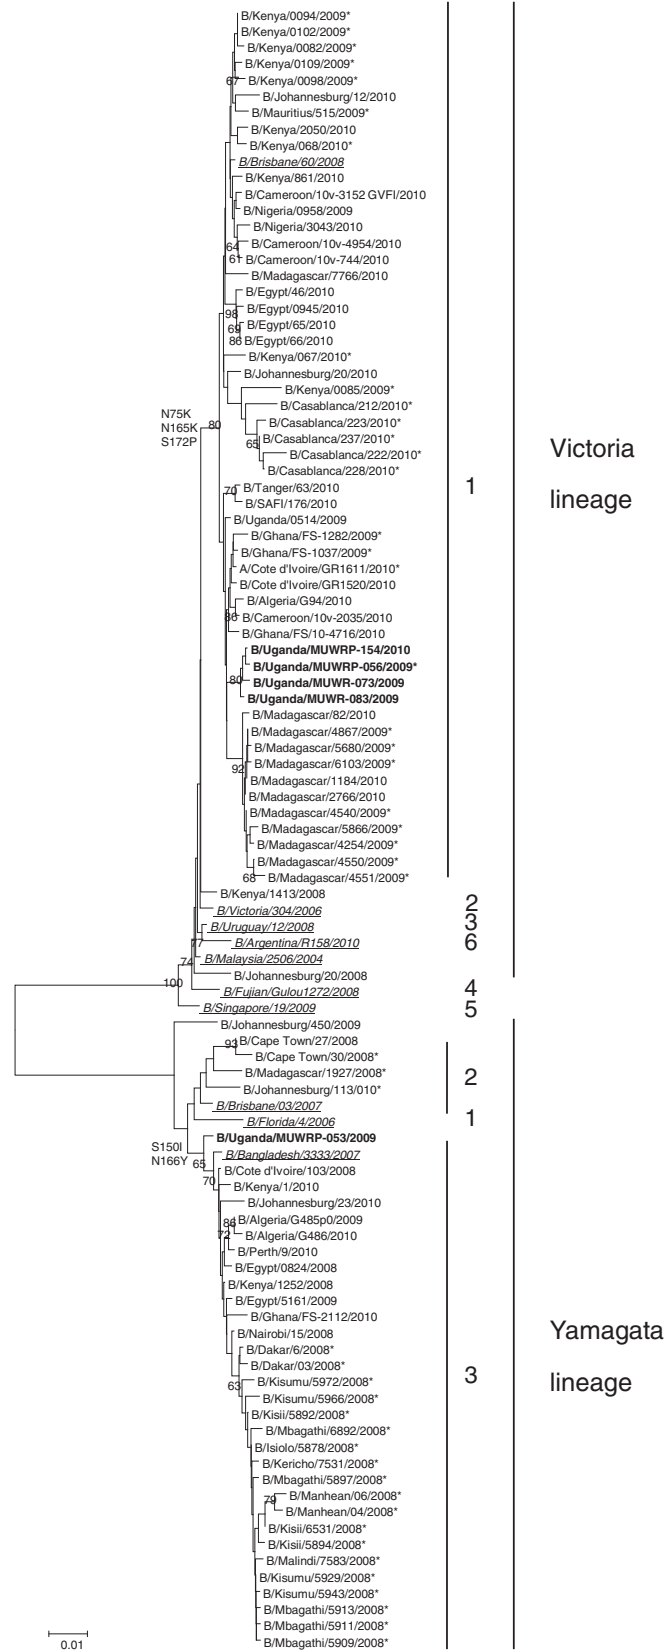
B/Kenya/0094/2009*
B/Kenya/0102/2009*
B/Kenya/0082/2009*
B/Kenya/0109/2009*
67
B/Kenya/0098/2009*
B/Johannesburg/12/2010
B/Mauritius/515/2009*
B/Kenya/2050/2010
B/Kenya/068/2010*
B/Brisbane/60/2008
B/Kenya/861/2010
B/Cameroon/10v-3152 GVFI/2010
B/Nigeria/0958/2009
B/Nigeria/3043/2010
64
B/Cameroon/10v-4954/2010
61
B/Cameroon/10v-744/2010
B/Madagascar/7766/2010
B/Egypt/46/2010
98
B/Egypt/0945/2010
69
B/Egypt/65/2010
86
B/Egypt/66/2010
B/Kenya/067/2010*
B/Johannesburg/20/2010
B/Kenya/0085/2009*
N75K
N165K
S172P
80
B/Casablanca/212/2010*
B/Casablanca/223/2010*
65
B/Casablanca/237/2010*
B/Casablanca/222/2010*
B/Casablanca/228/2010*
70
B/Tanger/63/2010
B/SAFI/176/2010
B/Uganda/0514/2009
B/Ghana/FS-1282/2009*
B/Ghana/FS-1037/2009*
A/Cote d'Ivoire/GR1611/2010*
B/Cote d'Ivoire/GR1520/2010
B/Algeria/G94/2010
86
B/Cameroon/10v-2035/2010
B/Ghana/FS/10-4716/2010
B/Uganda/MUWRP-154/2010
B/Uganda/MUWRP-056/2009*
80
B/Uganda/MUWR-073/2009
B/Uganda/MUWR-083/2009
B/Madagascar/82/2010
B/Madagascar/4867/2009*
B/Madagascar/5680/2009*
92
B/Madagascar/6103/2009*
B/Madagascar/1184/2010
B/Madagascar/2766/2010
B/Madagascar/4540/2009*
B/Madagascar/5866/2009*
B/Madagascar/4254/2009*
B/Madagascar/4550/2009*
68
B/Madagascar/4551/2009*
B/Kenya/1413/2008
B/Victoria/304/2006
B/Uruguay/12/2008
77
B/Argentina/R158/2010
74
B/Malaysia/2506/2004
100
B/Johannesburg/20/2008
B/Fujian/Gulou1272/2008
B/Singapore/19/2009
B/Johannesburg/450/2009
93
B/Cape Town/27/2008
B/Cape Town/30/2008*
B/Madagascar/1927/2008*
B/Johannesburg/113/010*
B/Brisbane/03/2007
B/Florida/4/2006
S150I
N166Y
B/Uganda/MUWRP-053/2009
65
B/Bangladesh/3333/2007
70
B/Cote d'Ivoire/103/2008
B/Kenya/1/2010
B/Johannesburg/23/2010
86
B/Algeria/G485p0/2009
72
B/Algeria/G486/2010
B/Perth/9/2010
B/Egypt/0824/2008
B/Kenya/1252/2008
B/Egypt/5161/2009
B/Ghana/FS-2112/2010
B/Nairobi/15/2008
B/Dakar/6/2008*
B/Dakar/03/2008*
63
B/Kisumu/5972/2008*
B/Kisumu/5966/2008*
B/Kisii/5892/2008*
B/Mbagathi/6892/2008*
B/Isiolo/5878/2008*
B/Kericho/7531/2008*
B/Mbagathi/5897/2008*
79
B/Manhean/06/2008*
B/Manhean/04/2008*
B/Kisii/6531/2008*
B/Kisii/5894/2008*
B/Malindi/7583/2008*
B/Kisumu/5929/2008*
B/Kisumu/5943/2008*
B/Mbagathi/5913/2008*
B/Mbagathi/5911/2008*
B/Mbagathi/5909/2008*
0.01

1
2
3
6
4
5
2
1
3

Victoria
lineage

Yamagata
lineage